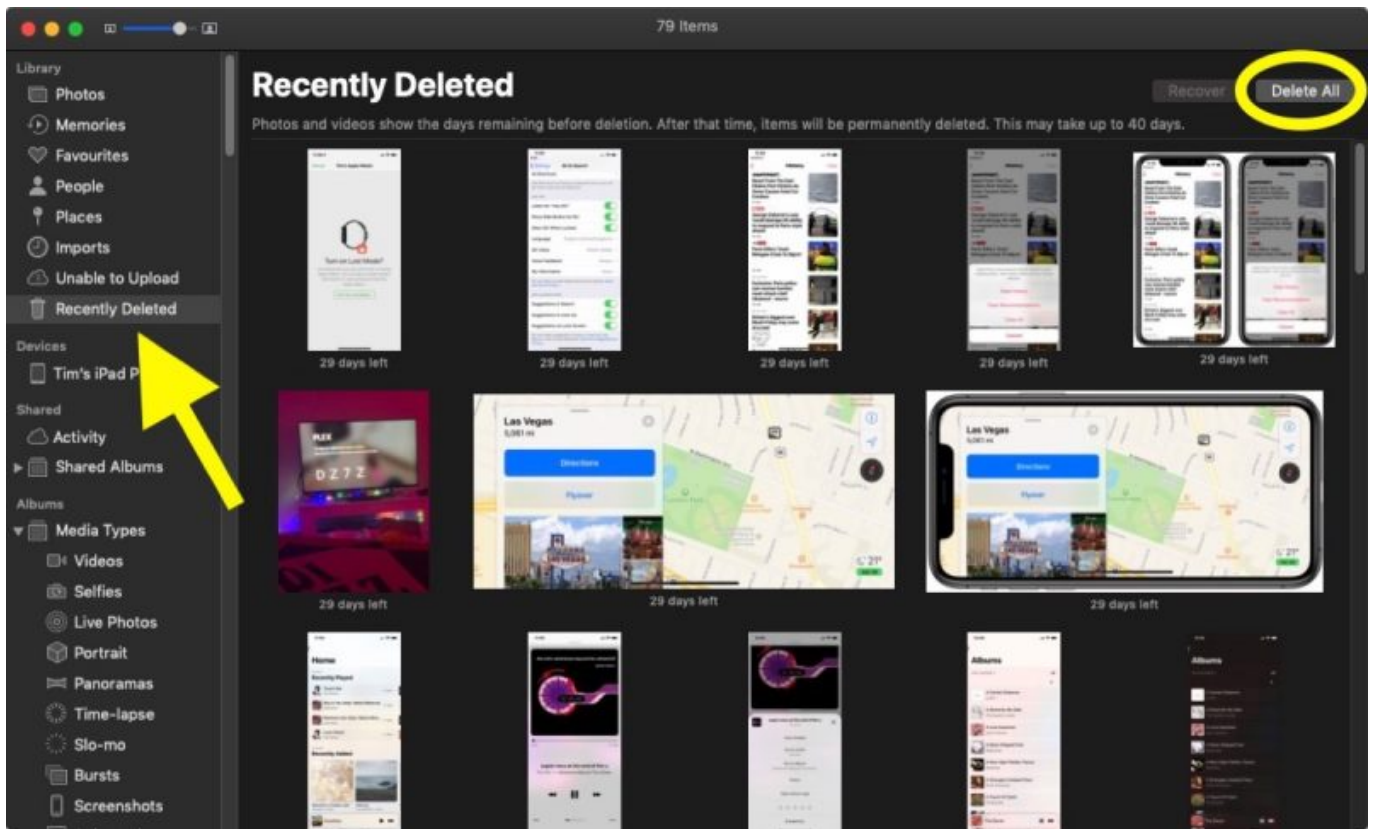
79 Items

Library
Photos
Memories
Favourites
People
Places
Imports
Unable to Upload
Recently Deleted

Devices
Tim's iPad P

Shared
Activity
Shared Albums

Albums
Media Types
Videos
Selfies
Live Photos
Portrait
Panoramas
Time-lapse
Slo-mo
Bursts
Screenshots

Recently Deleted

Recover
Delete All

Photos and videos show the days remaining before deletion. After that time, items will be permanently deleted. This may take up to 40 days.

29 days left
29 days left
29 days left
29 days left
29 days left

Las Vegas
Directions
Flyover
29 days left

Las Vegas
Directions
Flyover
29 days left

29 days left

Home
Recently Played

Albums
Albums